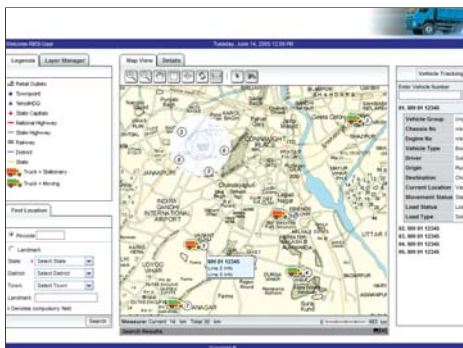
Welcome RMS User

Tuesday, June 14, 2005 12:59 PM

Legends

Layer Manager

Retail Outlets

Townpoint

Tehsil/HQ

State Capitals

National Highway

State Highway

Railway

District

State

Truck > Stationary

Truck > Moving

Find Location

Pincode

Landmark

State

Select State

District

Select District

Town

Select Town

Landmark

Denotes compulsory field

Search

Map View

Details

JANAKPURI

INDIRA GANDHI INTERNATIONAL AIRPORT

CONNAUGHT PLACE

MH 01 12345

Line 2 Info

Line 3 Info

Measure: Current: 14 km Total: 30 km

Search Results

Vehicle Tracking

Enter Vehicle Number

01. MH 01 12345

| Vehicle Group | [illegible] |
|---|---|
| Chassis No | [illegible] |
| Engine No | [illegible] |
| Vehicle Type | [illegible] |
| Driver | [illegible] |
| Origin | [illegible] |
| Destination | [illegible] |
| Current Location | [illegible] |
| Movement Status | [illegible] |
| Load Status | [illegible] |
| Load Type | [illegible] |

02. MH 01 12345

03. MH 01 12345

04. MH 01 12345

05. MH 01 12345